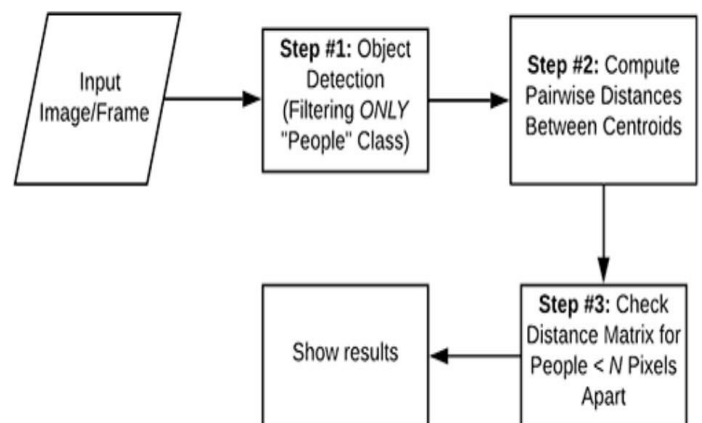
Input Image/Frame

Step #1: Object Detection (Filtering ONLY "People" Class)

Step #2: Compute Pairwise Distances Between Centroids

Step #3: Check Distance Matrix for People < N Pixels Apart

Show results